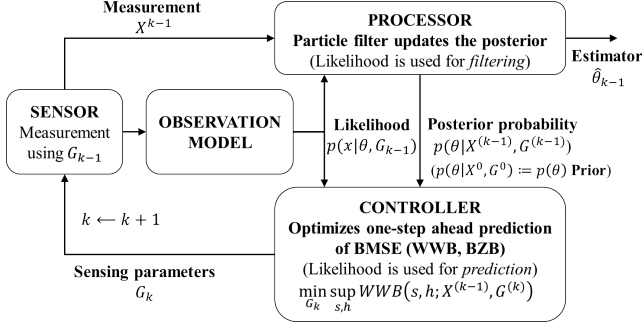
Measurement
$X^{k-1}$

PROCESSOR
Particle filter updates the posterior
(Likelihood is used for *filtering*)

Estimator
$\hat{\theta}_{k-1}$

SENSOR
Measurement using $G_{k-1}$

OBSERVATION MODEL

Likelihood
$p(x|\theta, G_{k-1})$

Posterior probability
$p(\theta|X^{(k-1)}, G^{(k-1)})$
$(p(\theta|X^0, G^0) \coloneqq p(\theta)$ Prior$)$

$k \longleftarrow k+1$

CONTROLLER
Optimizes one-step ahead prediction of BMSE (WWB, BZB)
(Likelihood is used for *prediction*)
$\min_{G_k} \sup_{s,h} WWB\left(s,h; X^{(k-1)}, G^{(k)}\right)$

Sensing parameters
$G_k$